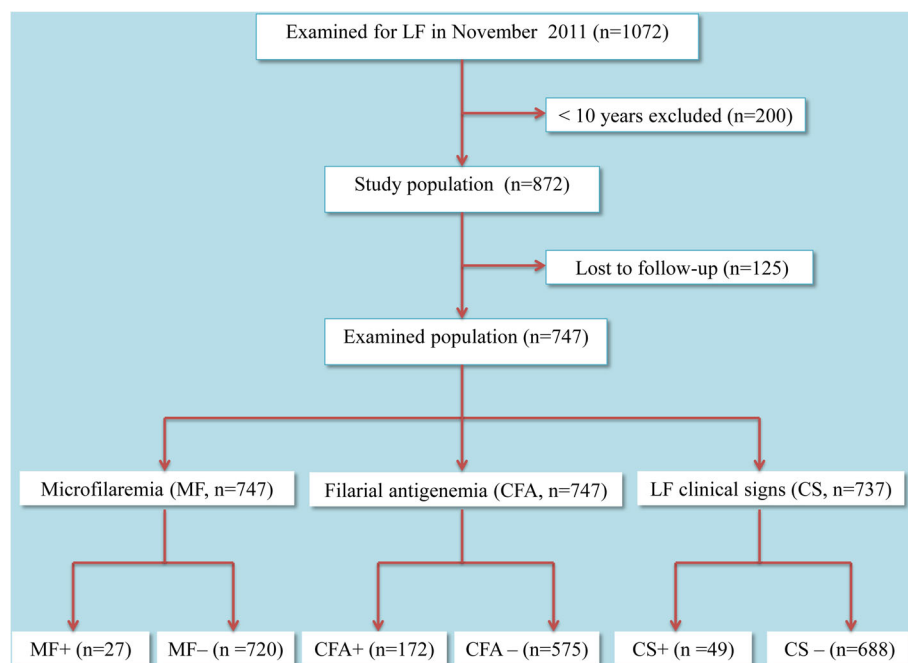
Examined for LF in November 2011 (n=1072)

< 10 years excluded (n=200)

Study population (n=872)

Lost to follow-up (n=125)

Examined population (n=747)

Microfilaremia (MF, n=747)

Filarial antigenemia (CFA, n=747)

LF clinical signs (CS, n=737)

MF+ (n=27)

MF– (n =720)

CFA+ (n=172)

CFA – (n=575)

CS+ (n =49)

CS – (n=688)